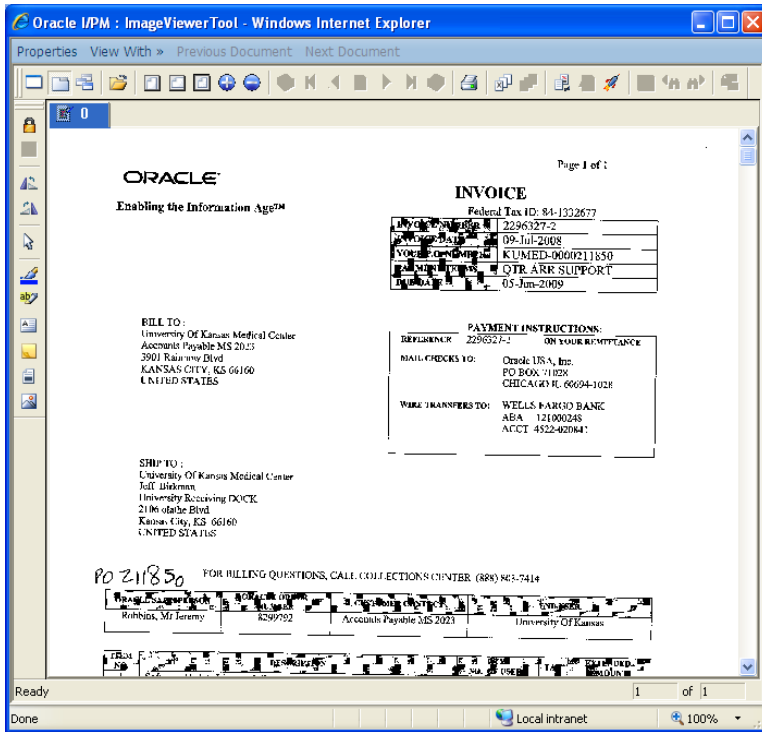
Oracle I/PM : ImageViewerTool - Windows Internet Explorer

Properties View With » Previous Document Next Document

0

ORACLE

Enabling the Information Age™

Page 1 of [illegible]

INVOICE

Federal Tax ID: 84-1332677

| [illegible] | 2296327-2 |
|---|---|
| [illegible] | 09-Jul-2008 |
| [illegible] | KUMED-0000211850 |
| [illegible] | QTR ARR SUPPORT |
| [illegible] | 05-Jun-2009 |

BILL TO :
University Of Kansas Medical Center
Accounts Payable MS 2023
3901 Rainbow Blvd
KANSAS CITY, KS 66160
UNITED STATES

PAYMENT INSTRUCTIONS:
REFERENCE 2296327-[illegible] ON YOUR REMITTANCE

MAIL CHECKS TO: Oracle USA, Inc.
PO BOX 71028
CHICAGO IL 60694-1028

WIRE TRANSFERS TO: WELLS FARGO BANK
ABA 121000248
ACCT 4522-020841

SHIP TO :
University Of Kansas Medical Center
Jeff Birkman
University Receiving DOCK
2100 olathe Blvd
Kansas City, KS 66160
UNITED STATES

PO 211850

FOR BILLING QUESTIONS, CALL COLLECTIONS CENTER (888) 863-7414

| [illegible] | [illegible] | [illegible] | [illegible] |
|---|---|---|---|
| Robbins, Mr Jeremy | 8299292 | Accounts Payable MS 2023 | University Of Kansas |

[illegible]

Ready 1 of 1

Done Local intranet 100%